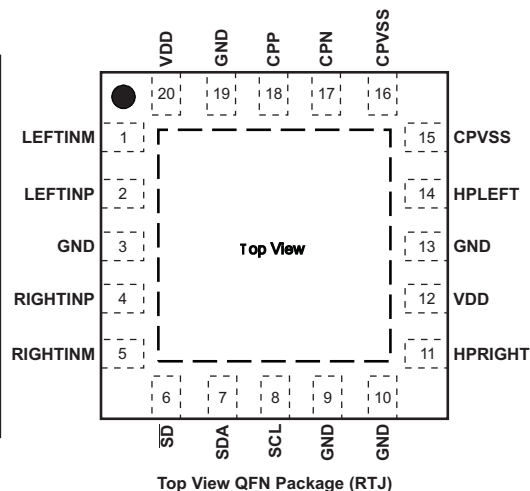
VDD GND CPP CPN CPVSS

20 19 18 17 16

LEFTINM 1

LEFTINP 2

GND 3

RIGHTINP 4

RIGHTINM 5

15 CPVSS

14 HPLEFT

13 GND

12 VDD

11 HPRIGHT

Top View

6 7 8 9 10

$\overline{SD}$ SDA SCL GND GND

Top View QFN Package (RTJ)